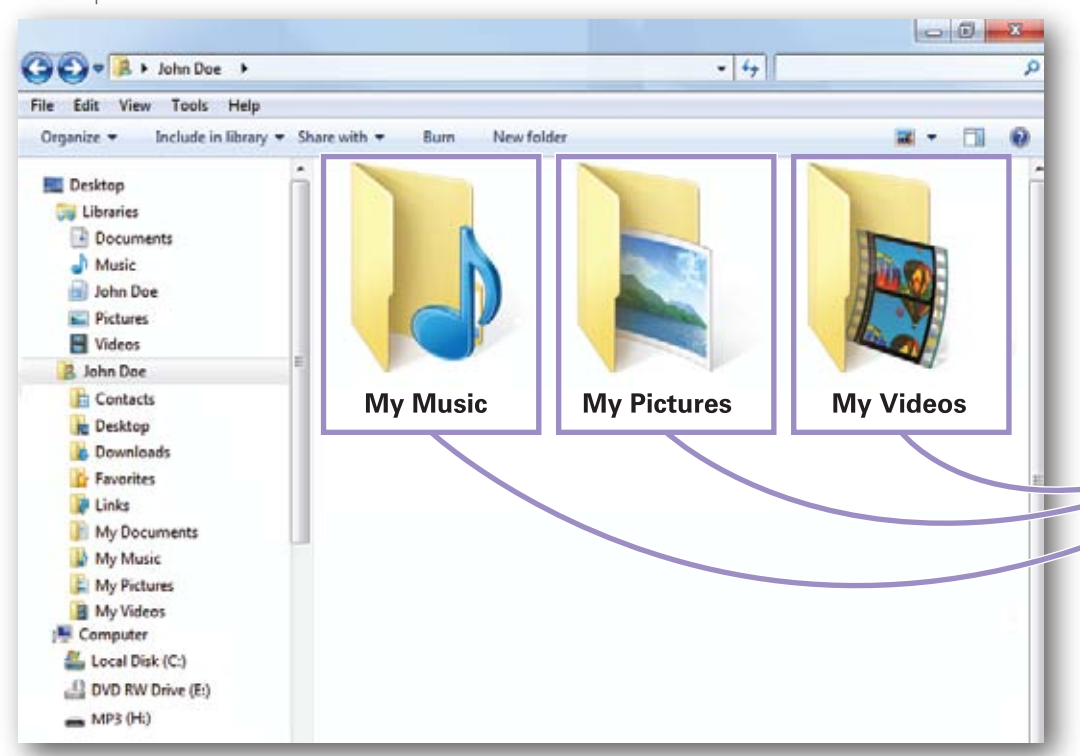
John Doe

File Edit View Tools Help

Organize ▾ Include in library ▾ Share with ▾ Burn New folder

Desktop
Libraries
Documents
Music
John Doe
Pictures
Videos
John Doe
Contacts
Desktop
Downloads
Favorites
Links
My Documents
My Music
My Pictures
My Videos
Computer
Local Disk (C:)
DVD RW Drive (E:)
MP3 (H:)

My Music

My Pictures

My Videos